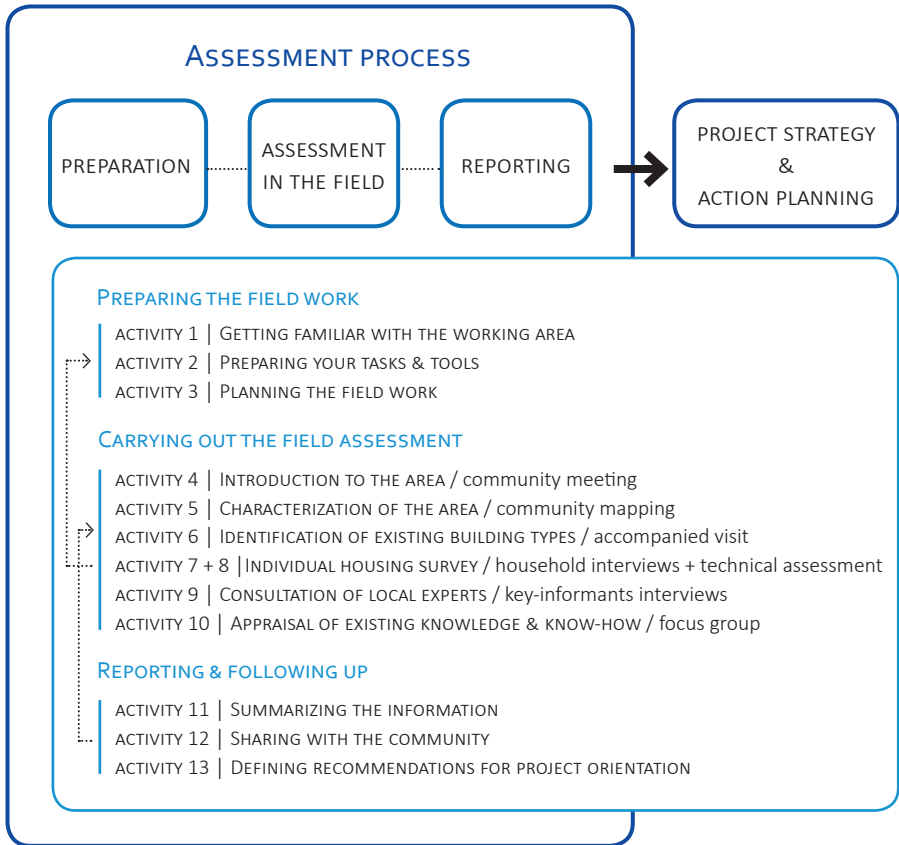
Assessment process

PREPARATION

ASSESSMENT IN THE FIELD

REPORTING

PROJECT STRATEGY & ACTION PLANNING

Preparing the field work

activity 1 | Getting familiar with the working area
activity 2 | Preparing your tasks & tools
activity 3 | Planning the field work

Carrying out the field assessment

activity 4 | Introduction to the area / community meeting
activity 5 | Characterization of the area / community mapping
activity 6 | Identification of existing building types / accompanied visit
activity 7 + 8 | Individual housing survey / household interviews + technical assessment
activity 9 | Consultation of local experts / key-informants interviews
activity 10 | Appraisal of existing knowledge & know-how / focus group

Reporting & following up

activity 11 | Summarizing the information
activity 12 | Sharing with the community
activity 13 | Defining recommendations for project orientation